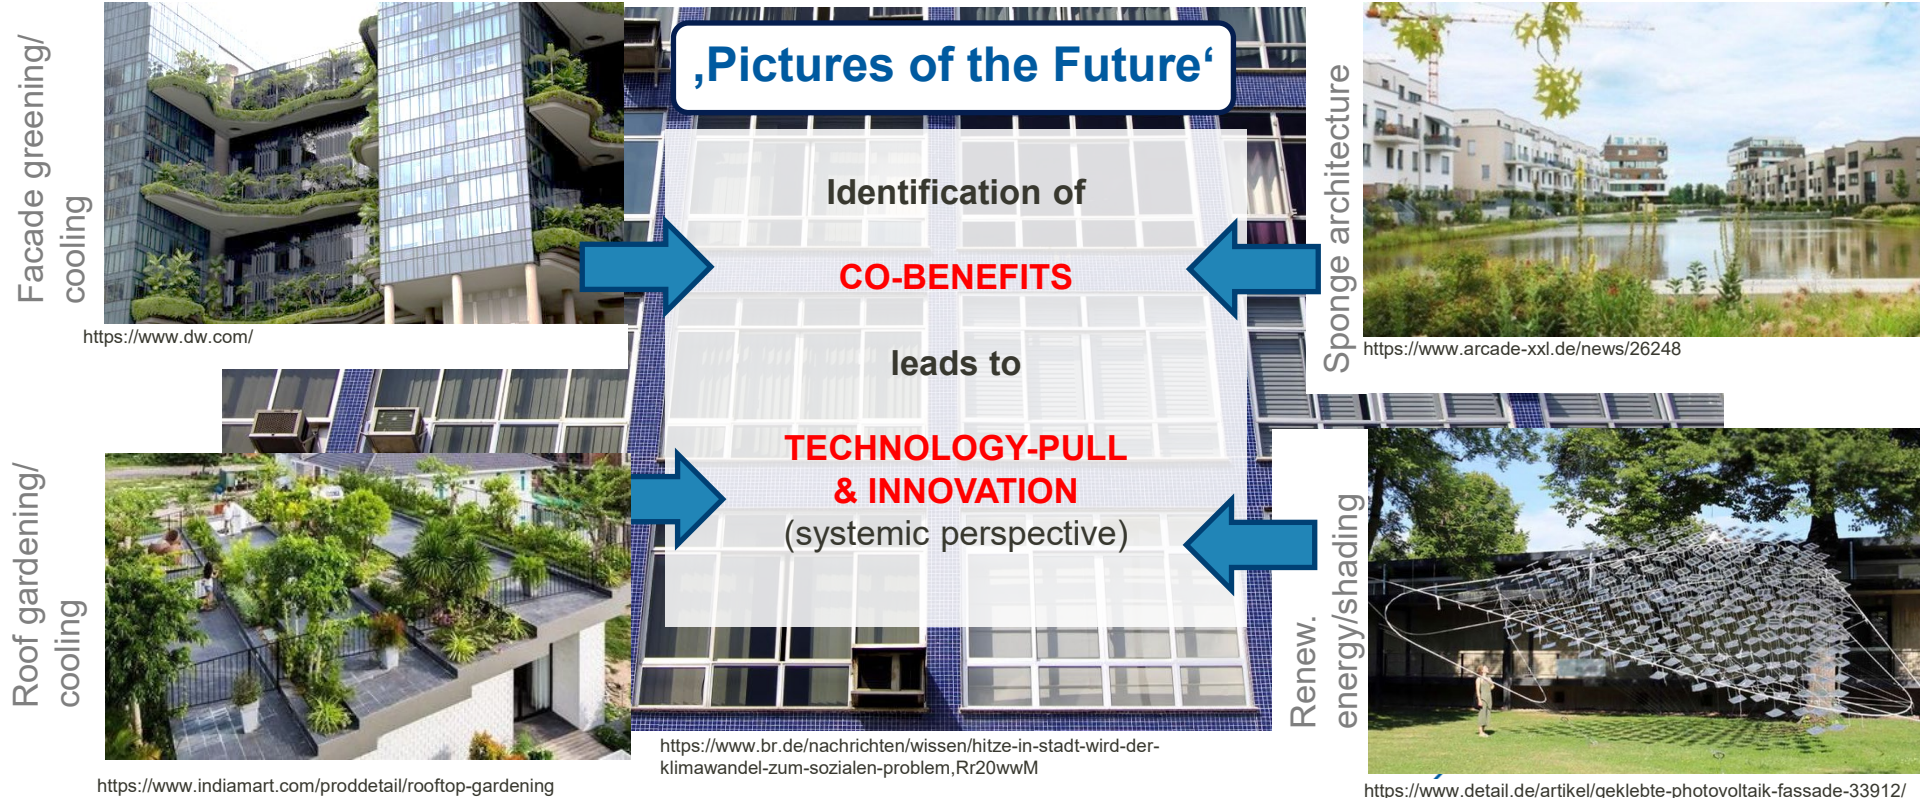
Facade greening/ cooling

https://www.dw.com/

‚Pictures of the Future‘

Identification of

CO-BENEFITS

leads to

TECHNOLOGY-PULL & INNOVATION (systemic perspective)

Sponge architecture

https://www.arcade-xxl.de/news/26248

Roof gardening/ cooling

https://www.indiamart.com/proddetail/rooftop-gardening

https://www.br.de/nachrichten/wissen/hitze-in-stadt-wird-der-klimawandel-zum-sozialen-problem,Rr20wwM

Renew. energy/shading

https://www.detail.de/artikel/geklebte-photovoltaik-fassade-33912/